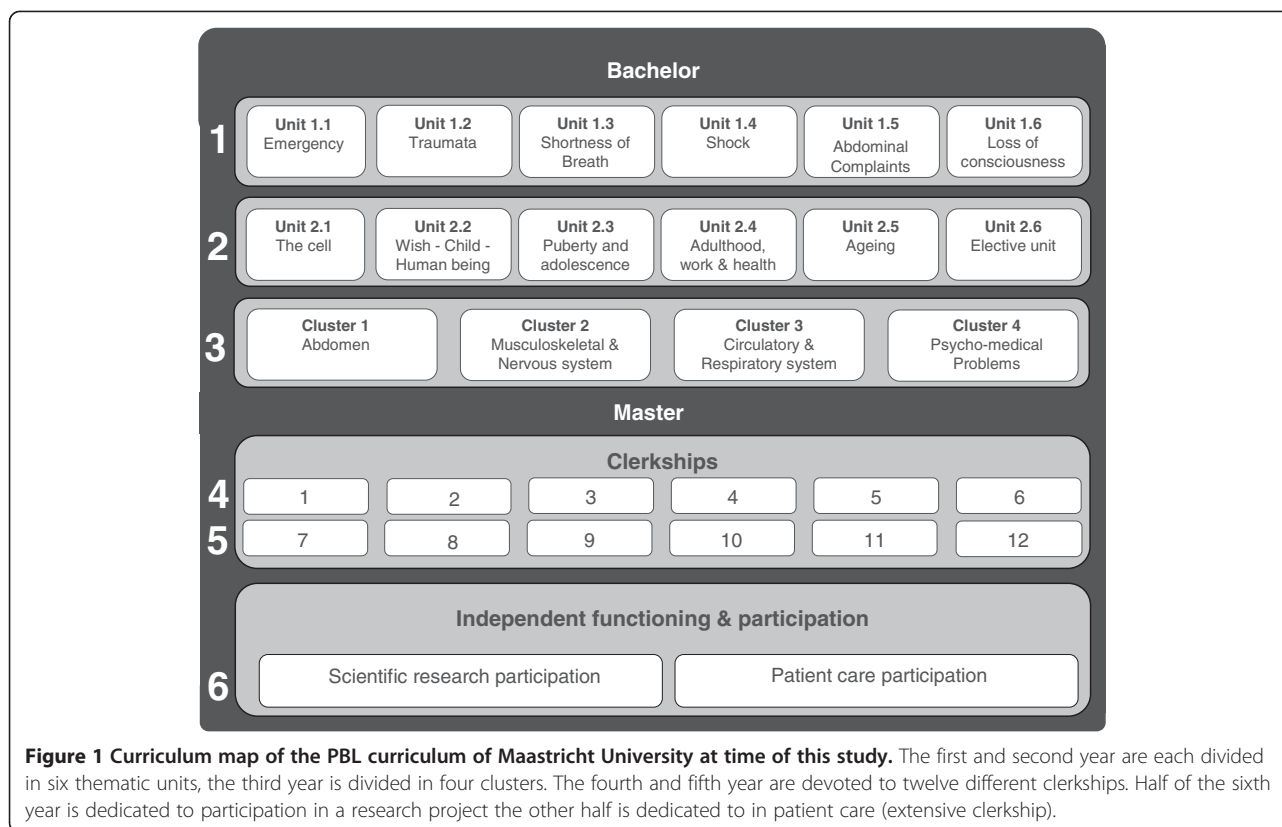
Bachelor

1

Unit 1.1
Emergency

Unit 1.2
Traumata

Unit 1.3
Shortness of Breath

Unit 1.4
Shock

Unit 1.5
Abdominal Complaints

Unit 1.6
Loss of consciousness

2

Unit 2.1
The cell

Unit 2.2
Wish - Child - Human being

Unit 2.3
Puberty and adolescence

Unit 2.4
Adulthood, work & health

Unit 2.5
Ageing

Unit 2.6
Elective unit

3

Cluster 1
Abdomen

Cluster 2
Musculoskeletal & Nervous system

Cluster 3
Circulatory & Respiratory system

Cluster 4
Psycho-medical Problems

Master

Clerkships

4

| 1 | 2 | 3 | 4 | 5 | 6 |
|---|---|---|---|---|---|
| 7 | 8 | 9 | 10 | 11 | 12 |

5

Independent functioning & participation

6

Scientific research participation

Patient care participation

**Figure 1 Curriculum map of the PBL curriculum of Maastricht University at time of this study.** The first and second year are each divided in six thematic units, the third year is divided in four clusters. The fourth and fifth year are devoted to twelve different clerkships. Half of the sixth year is dedicated to participation in a research project the other half is dedicated to in patient care (extensive clerkship).